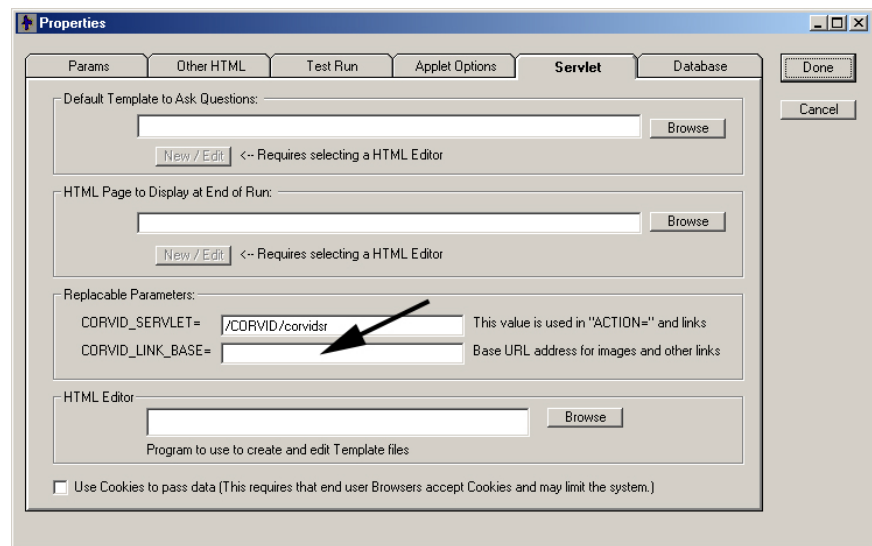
Properties

Params | Other HTML | Test Run | Applet Options | Servlet | Database

Done

Cancel

Default Template to Ask Questions:

Browse

New / Edit <-- Requires selecting a HTML Editor

HTML Page to Display at End of Run:

Browse

New / Edit <-- Requires selecting a HTML Editor

Replacable Parameters:

CORVID_SERVLET= /CORVID/corvidsr This value is used in "ACTION=" and links

CORVID_LINK_BASE= Base URL address for images and other links

HTML Editor

Browse

Program to use to create and edit Template files

Use Cookies to pass data (This requires that end user Browsers accept Cookies and may limit the system.)